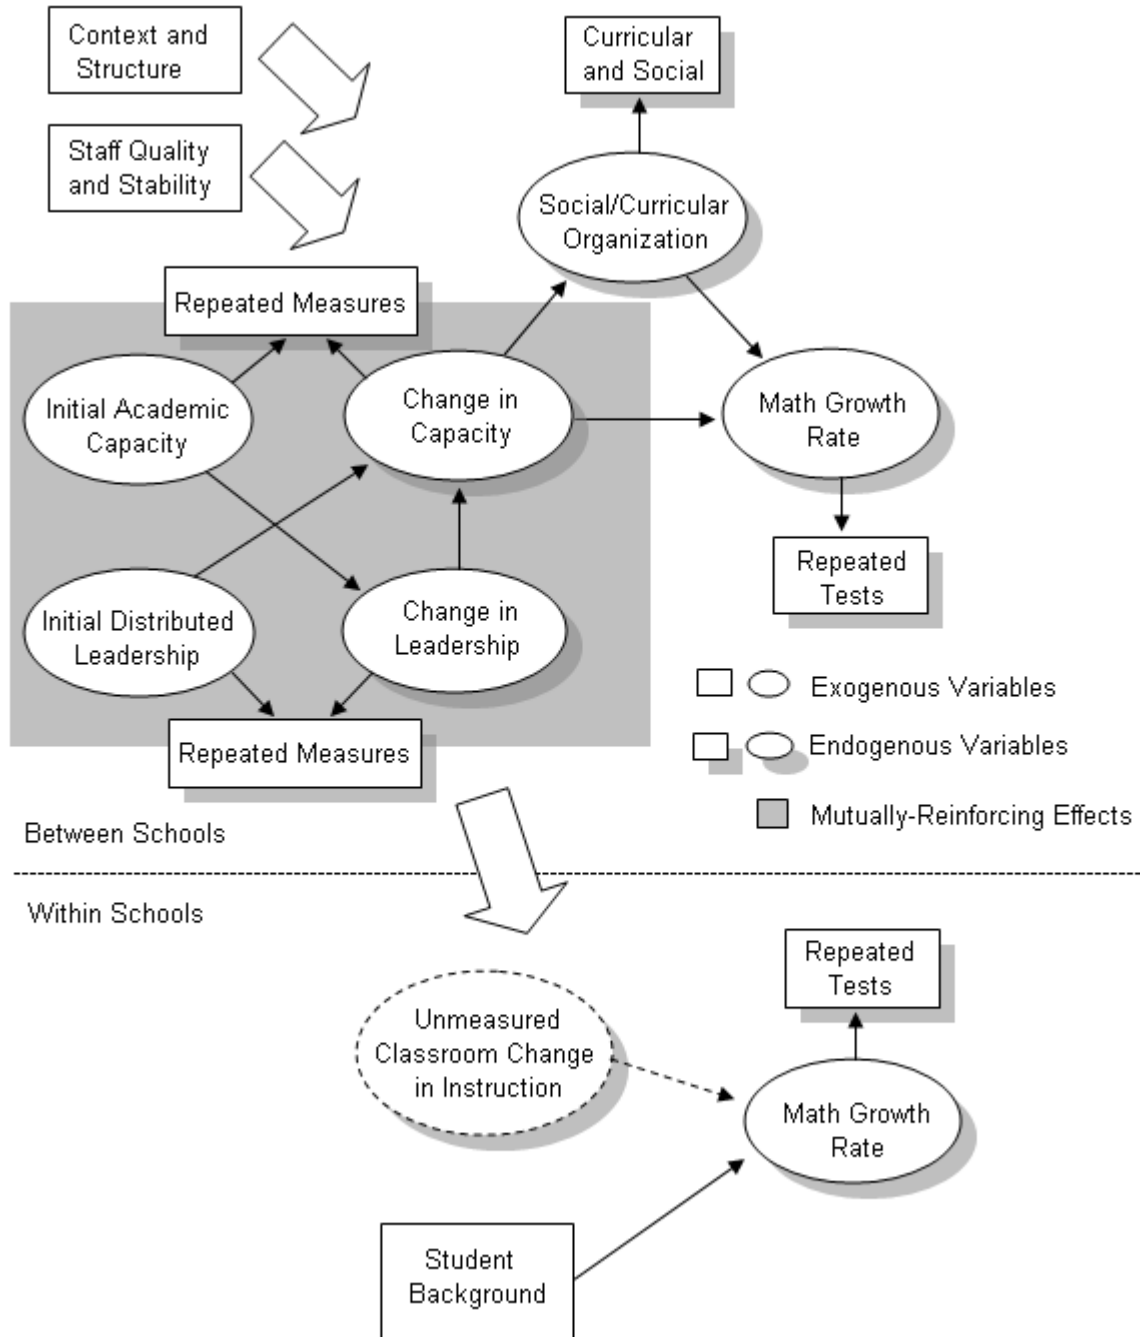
Context and Structure

Staff Quality and Stability

Curricular and Social

Social/Curricular Organization

Repeated Measures

Initial Academic Capacity

Change in Capacity

Math Growth Rate

Repeated Tests

Initial Distributed Leadership

Change in Leadership

Repeated Measures

Exogenous Variables

Endogenous Variables

Mutually-Reinforcing Effects

Between Schools

Within Schools

Repeated Tests

Unmeasured Classroom Change in Instruction

Math Growth Rate

Student Background